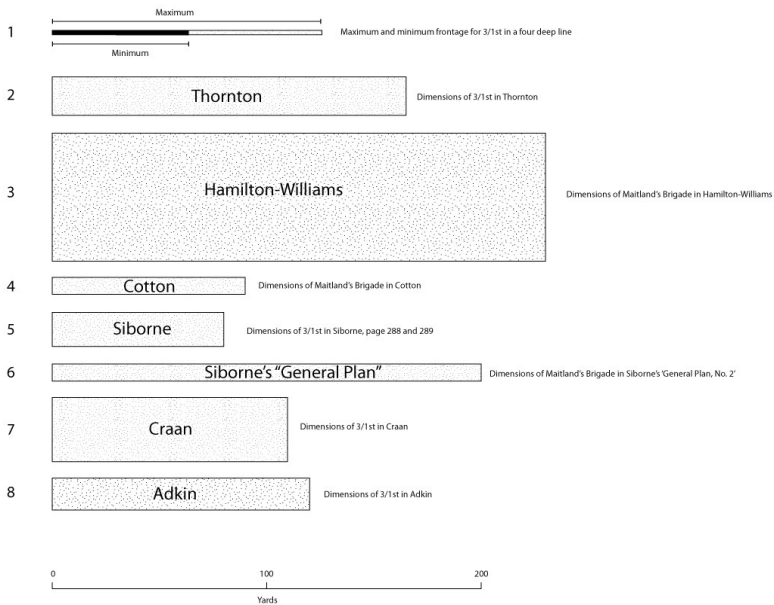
1 Maximum Minimum Maximum and minimum frontage for 3/1st in a four deep line

2 Thornton Dimensions of 3/1st in Thornton

3 Hamilton-Williams Dimensions of Maitland's Brigade in Hamilton-Williams

4 Cotton Dimensions of Maitland's Brigade in Cotton

5 Siborne Dimensions of 3/1st in Siborne, page 288 and 289

6 Siborne's "General Plan" Dimensions of Maitland's Brigade in Siborne's 'General Plan, No. 2'

7 Craan Dimensions of 3/1st in Craan

8 Adkin Dimensions of 3/1st in Adkin

0 100 200
Yards